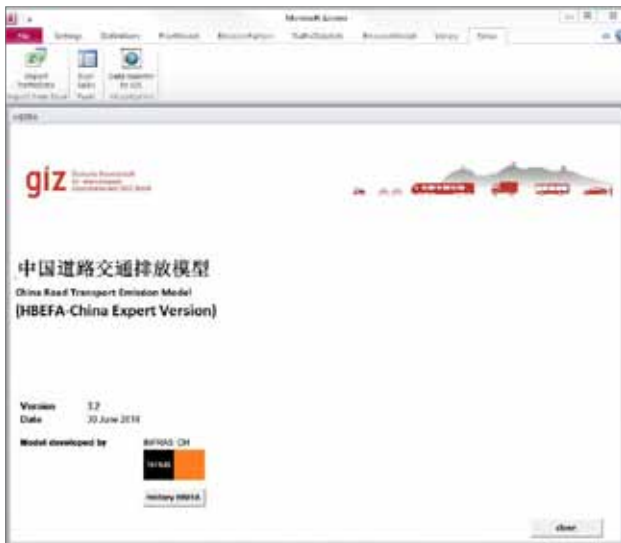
Microsoft Access

File Settings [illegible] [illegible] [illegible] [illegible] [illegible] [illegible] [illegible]

Import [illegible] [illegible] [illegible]

HBEFA

giz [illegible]

中国道路交通排放模型
China Road Transport Emission Model
(HBEFA-China Expert Version)

Version 1.2
Date 30 June 2018

Model developed by INFRAS CH

INFRAS

history HBEFA

close